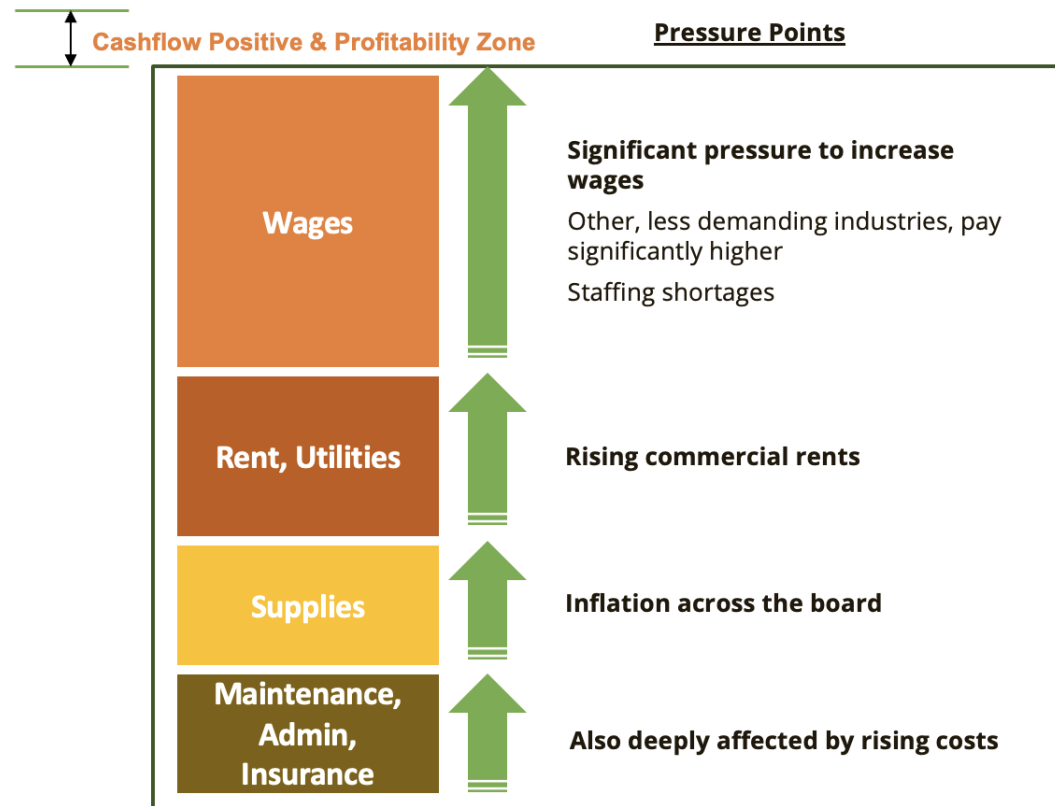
Cashflow Positive & Profitability Zone

Pressure Points

Wages

Significant pressure to increase wages

Other, less demanding industries, pay significantly higher

Staffing shortages

Rent, Utilities

Rising commercial rents

Supplies

Inflation across the board

Maintenance, Admin, Insurance

Also deeply affected by rising costs